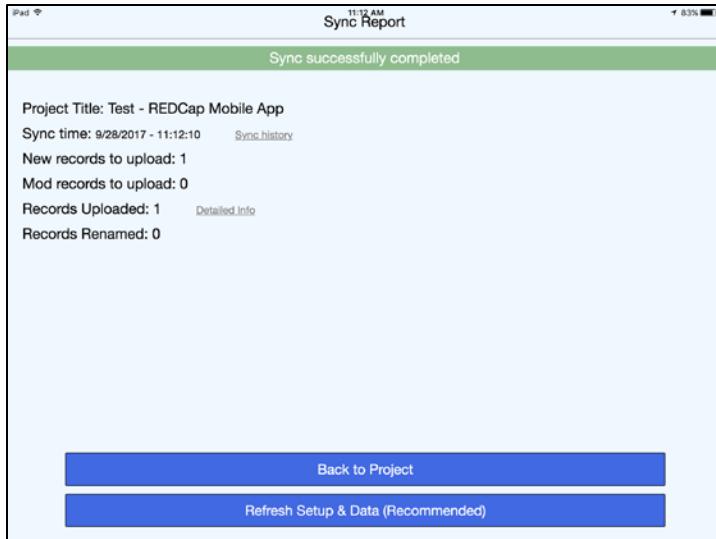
iPad
11:12 AM
Sync Report
83%

Sync successfully completed

Project Title: Test - REDCap Mobile App
Sync time: 9/28/2017 - 11:12:10 Sync history
New records to upload: 1
Mod records to upload: 0
Records Uploaded: 1 Detailed Info
Records Renamed: 0

Back to Project

Refresh Setup & Data (Recommended)